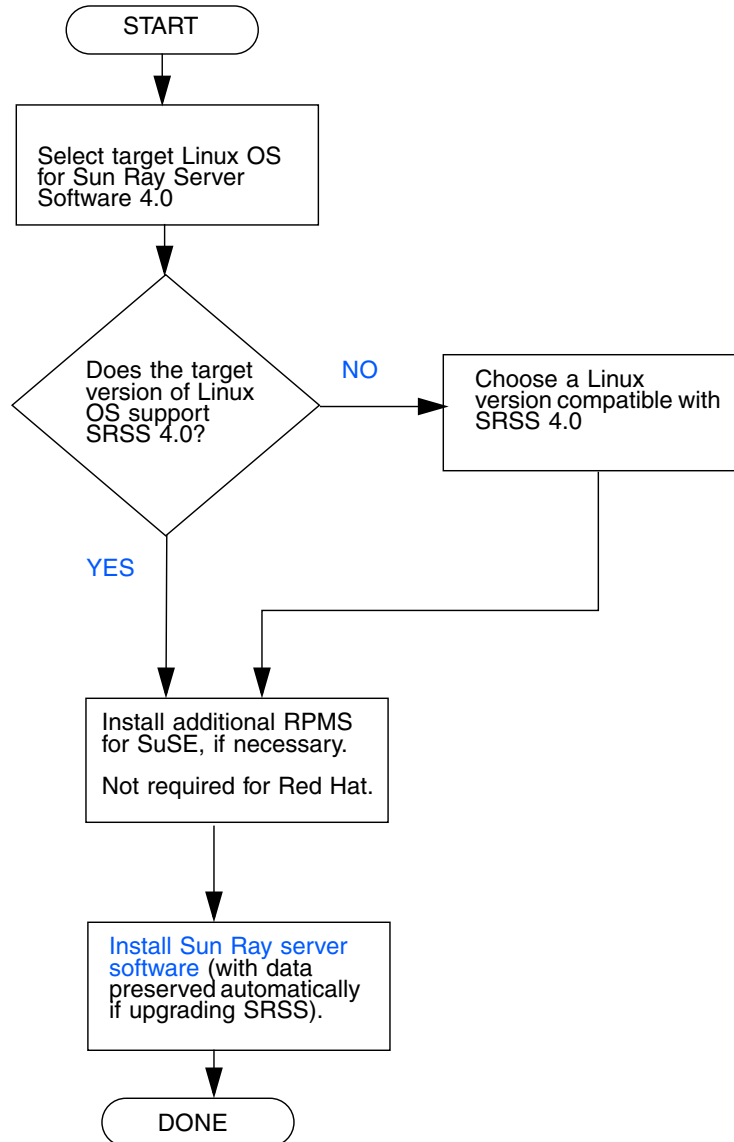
START

Select target Linux OS for Sun Ray Server Software 4.0

Does the target version of Linux OS support SRSS 4.0?

NO

Choose a Linux version compatible with SRSS 4.0

YES

Install additional RPMS for SuSE, if necessary.

Not required for Red Hat.

Install Sun Ray server software (with data preserved automatically if upgrading SRSS).

DONE